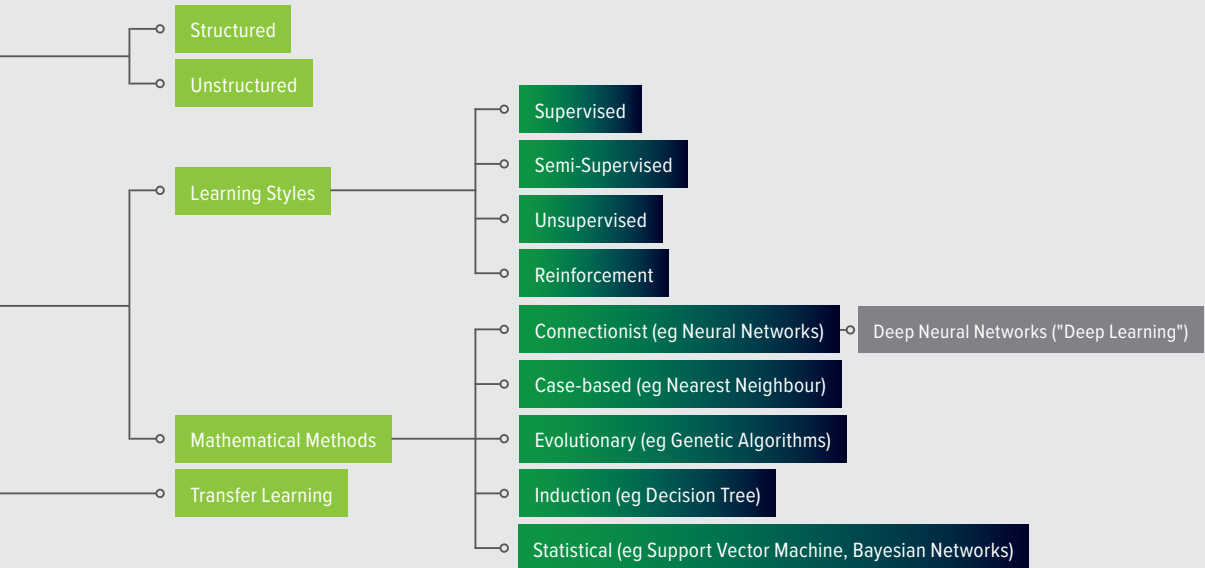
Structured

Unstructured

Learning Styles

Supervised

Semi-Supervised

Unsupervised

Reinforcement

Mathematical Methods

Connectionist (eg Neural Networks)

Deep Neural Networks ("Deep Learning")

Case-based (eg Nearest Neighbour)

Evolutionary (eg Genetic Algorithms)

Induction (eg Decision Tree)

Statistical (eg Support Vector Machine, Bayesian Networks)

Transfer Learning